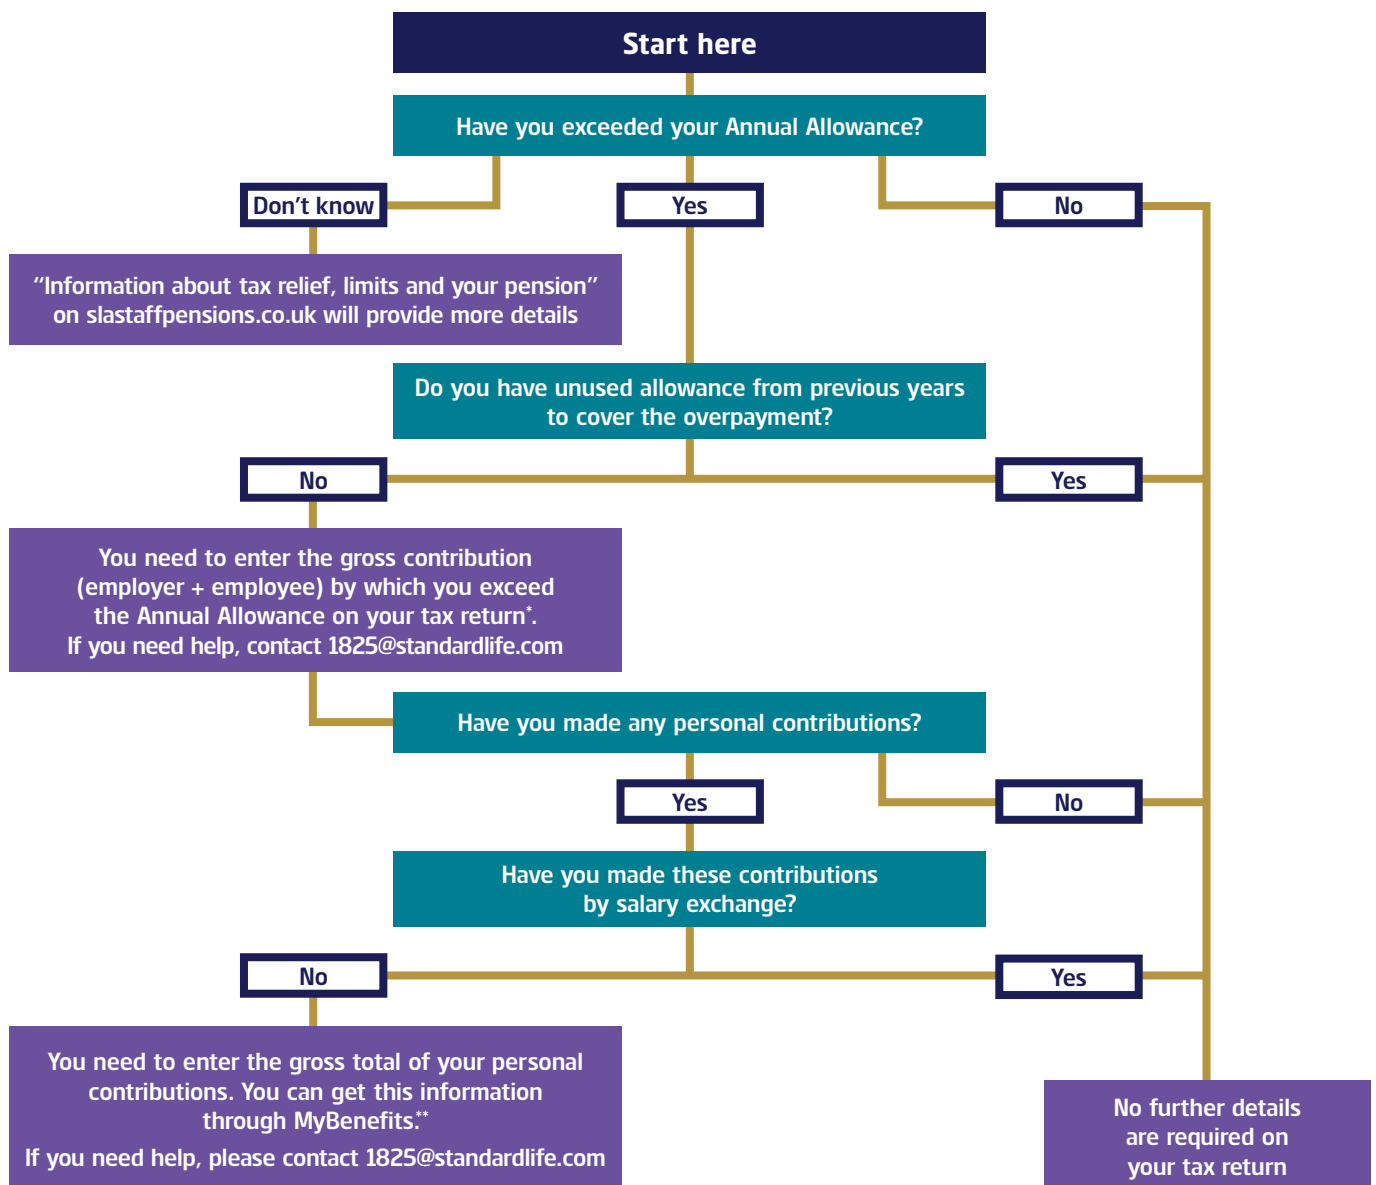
Start here

Have you exceeded your Annual Allowance?

Don't know

Yes

No

"Information about tax relief, limits and your pension" on slastaffpensions.co.uk will provide more details

Do you have unused allowance from previous years to cover the overpayment?

No

Yes

You need to enter the gross contribution (employer + employee) by which you exceed the Annual Allowance on your tax return*. If you need help, contact 1825@standardlife.com

Have you made any personal contributions?

Yes

No

Have you made these contributions by salary exchange?

No

Yes

You need to enter the gross total of your personal contributions. You can get this information through MyBenefits.**
If you need help, please contact 1825@standardlife.com

No further details are required on your tax return